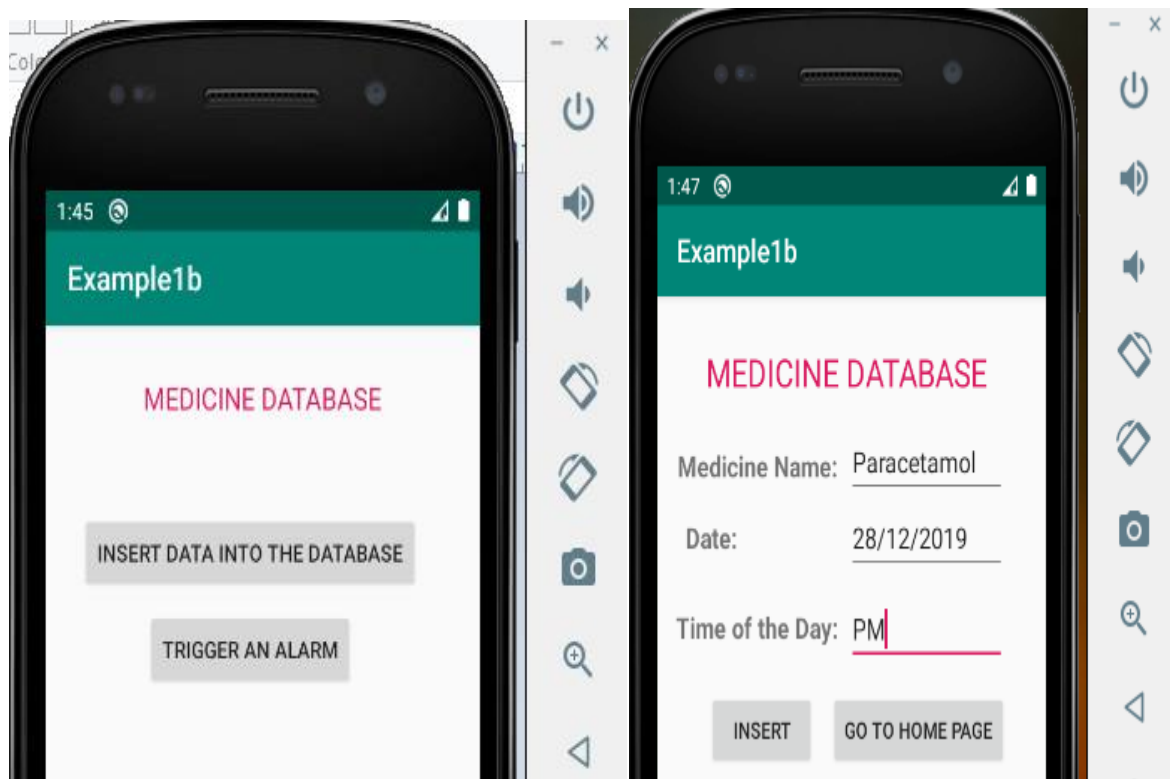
Col

1:45

Example1b

MEDICINE DATABASE

INSERT DATA INTO THE DATABASE

TRIGGER AN ALARM

1:47

Example1b

MEDICINE DATABASE

Medicine Name: Paracetamol

Date: 28/12/2019

Time of the Day: PM

INSERT

GO TO HOME PAGE